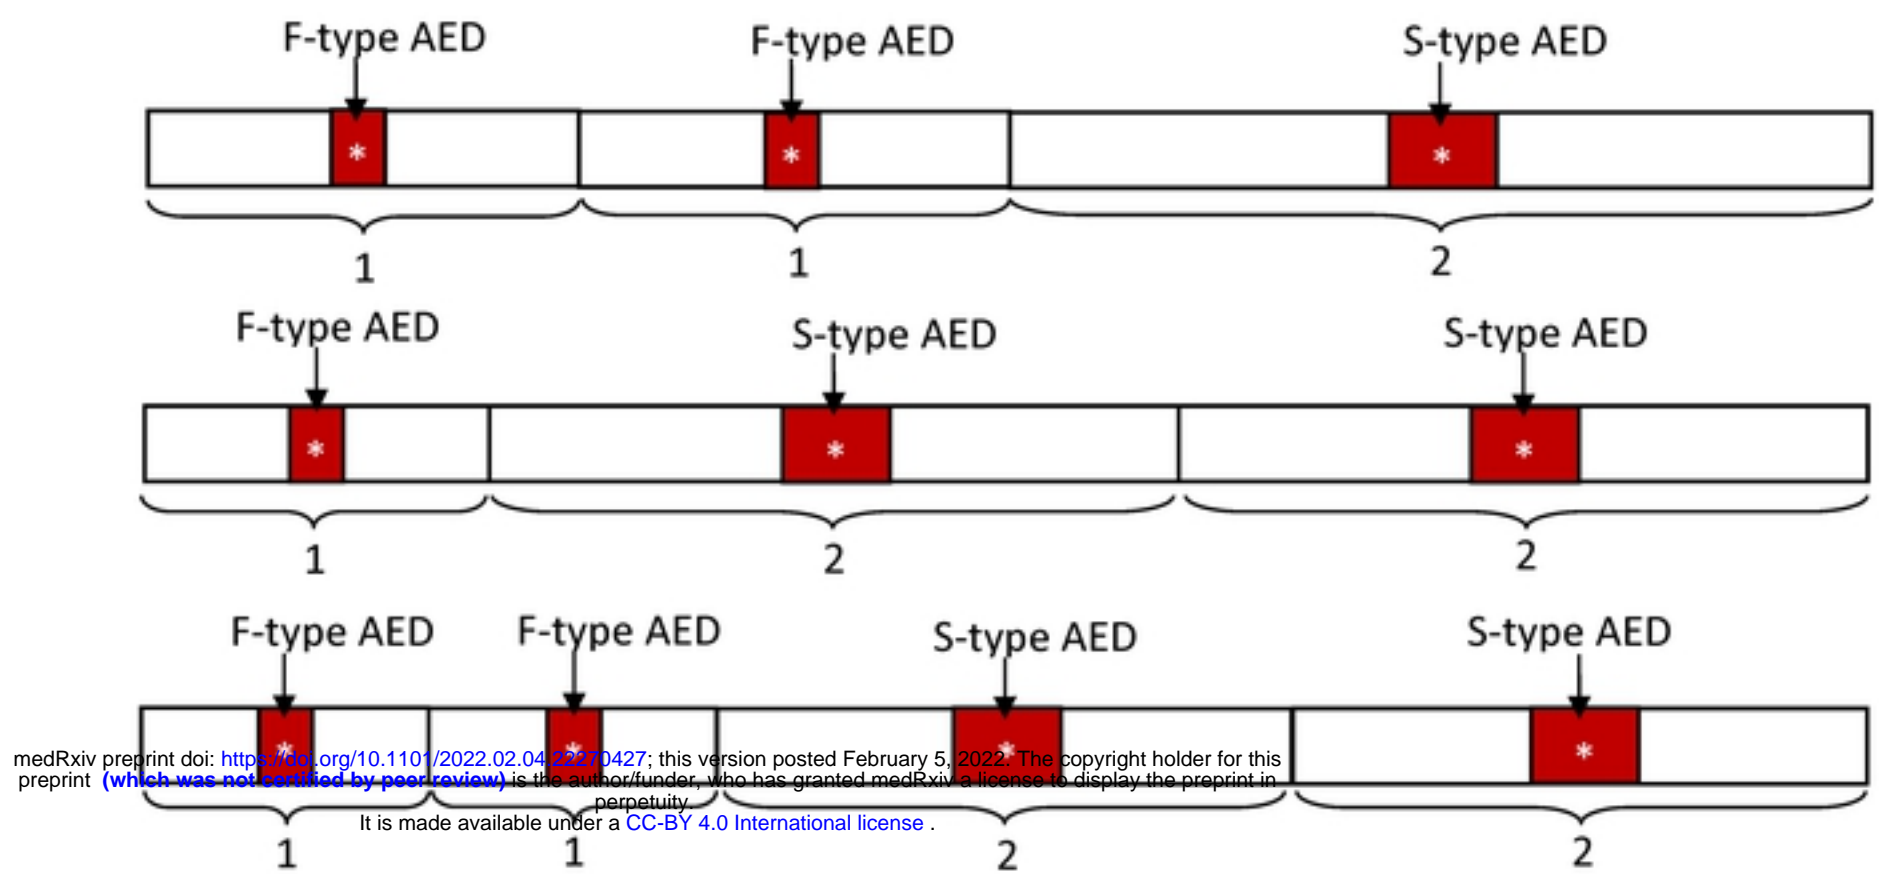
F-type AED F-type AED S-type AED

*  *  *

1 1 2

F-type AED S-type AED S-type AED

*  *  *

1 2 2

F-type AED F-type AED S-type AED S-type AED

*  *  *  *

medRxiv preprint doi: https://doi.org/10.1101/2022.02.04.22270427; this version posted February 5, 2022. The copyright holder for this preprint (which was not certified by peer review) is the author/funder, who has granted medRxiv a license to display the preprint in perpetuity.
It is made available under a CC-BY 4.0 International license .

1 1 2 2